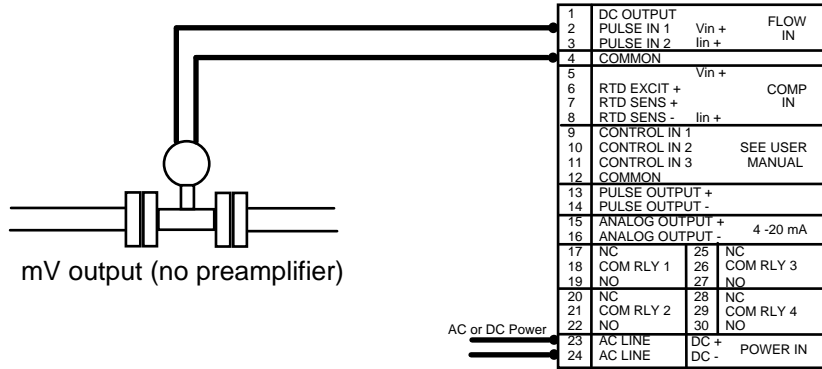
mV output (no preamplifier)

AC or DC Power

| | | | |
|---|---|---|---|
| 1 | DC OUTPUT | | FLOW IN |
| 2 | PULSE IN 1 | Vin + | |
| 3 | PULSE IN 2 | Iin + | |
| 4 | COMMON | | |
| 5 | | Vin + | COMP IN |
| 6 | RTD EXCIT + | | |
| 7 | RTD SENS + | | |
| 8 | RTD SENS - | Iin + | |
| 9 | CONTROL IN 1 | | SEE USER MANUAL |
| 10 | CONTROL IN 2 | | |
| 11 | CONTROL IN 3 | | |
| 12 | COMMON | | |
| 13 | PULSE OUTPUT + | | |
| 14 | PULSE OUTPUT - | | |
| 15 | ANALOG OUTPUT + | | 4 -20 mA |
| 16 | ANALOG OUTPUT - | | |

| | | | |
|---|---|---|---|
| 17 | NC | 25 | NC |
| 18 | COM RLY 1 | 26 | COM RLY 3 |
| 19 | NO | 27 | NO |
| 20 | NC | 28 | NC |
| 21 | COM RLY 2 | 29 | COM RLY 4 |
| 22 | NO | 30 | NO |

| | | | |
|---|---|---|---|
| 23 | AC LINE | DC + | POWER IN |
| 24 | AC LINE | DC - | |